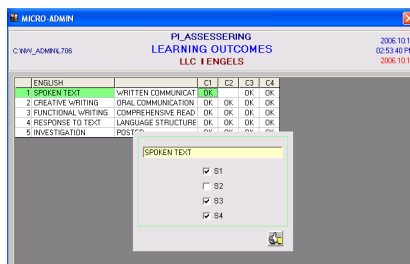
MICRO-ADMIN

C:\WW_ADMIN\L706

PL ASSESSERING
LEARNING OUTCOMES
LLC I ENGELS

2006.10.1
02:53:40 P
2006.10.1

| ENGLISH | | C1 | C2 | C3 | C4 |
|---|---|---|---|---|---|
| 1 SPOKEN TEXT | WRITTEN COMMUNICAT | OK | | OK | OK |
| 2 CREATIVE WRITING | ORAL COMMUNICATION | OK | OK | OK | OK |
| 3 FUNCTIONAL WRITING | COMPREHENSIVE READ | OK | OK | OK | OK |
| 4 RESPONSE TO TEXT | LANGUAGE STRUCTURE | OK | OK | OK | OK |
| 5 INVESTIGATION | POSTER | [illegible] | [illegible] | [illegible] | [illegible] |

SPOKEN TEXT

☑ S1
☐ S2
☑ S3
☑ S4